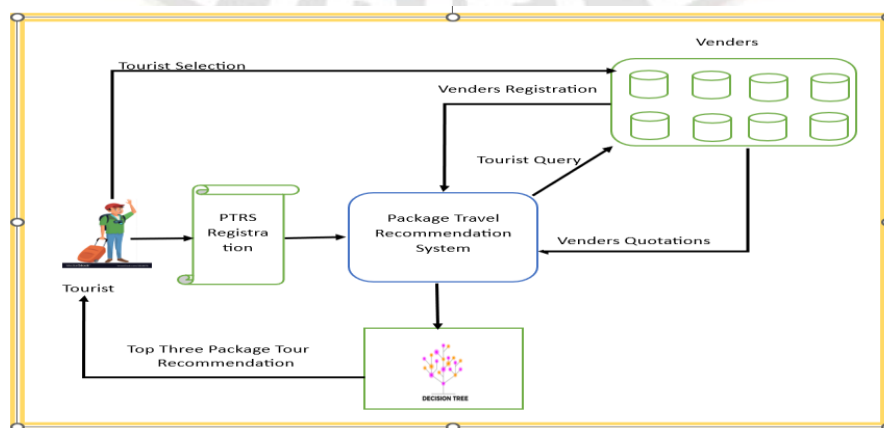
Venders

Tourist Selection

Venders Registration

Tourist Query

PTRS Registra tion

Package Travel Recommendation System

Venders Quotations

Tourist

Top Three Package Tour Recommendation

DECISION TREE